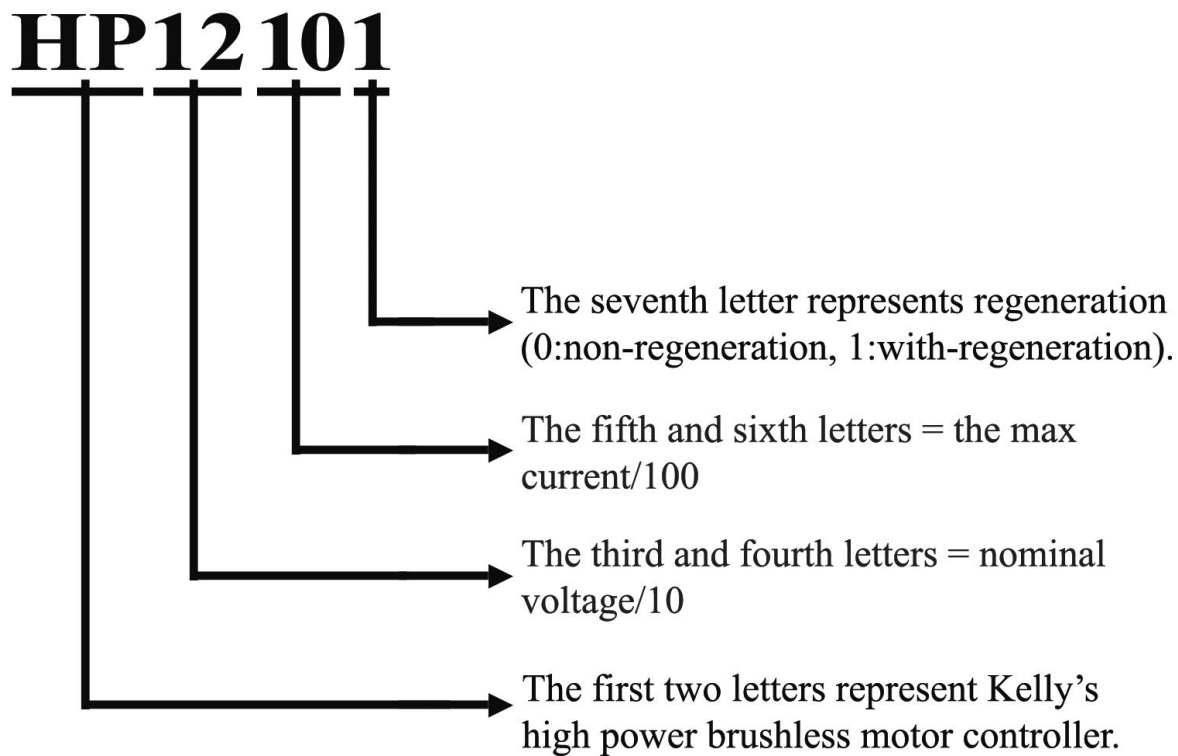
HP12101

The seventh letter represents regeneration (0:non-regeneration, 1:with-regeneration).

The fifth and sixth letters = the max current/100

The third and fourth letters = nominal voltage/10

The first two letters represent Kelly’s high power brushless motor controller.